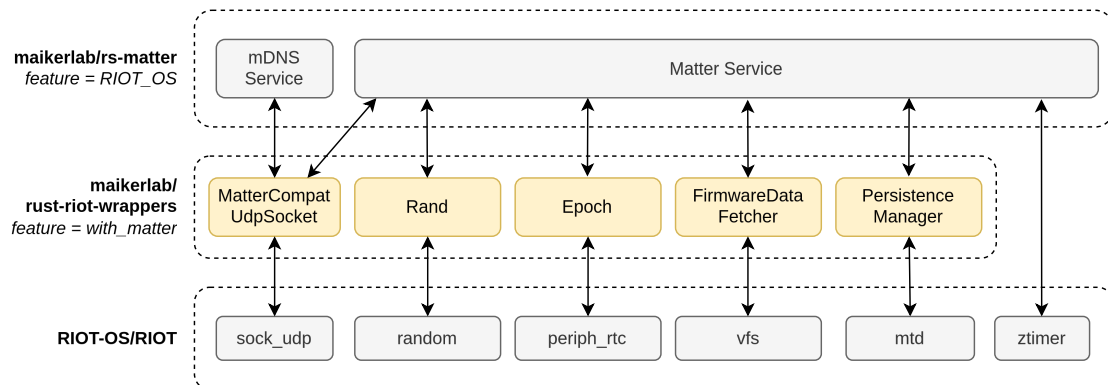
maikerlab/rs-matter
feature = RIOT_OS

mDNS Service

Matter Service

maikerlab/
rust-riot-wrappers
feature = with_matter

MatterCompat UdpSocket

Rand

Epoch

FirmwareData Fetcher

Persistence Manager

RIOT-OS/RIOT

sock_udp

random

periph_rtc

vfs

mtd

ztimer